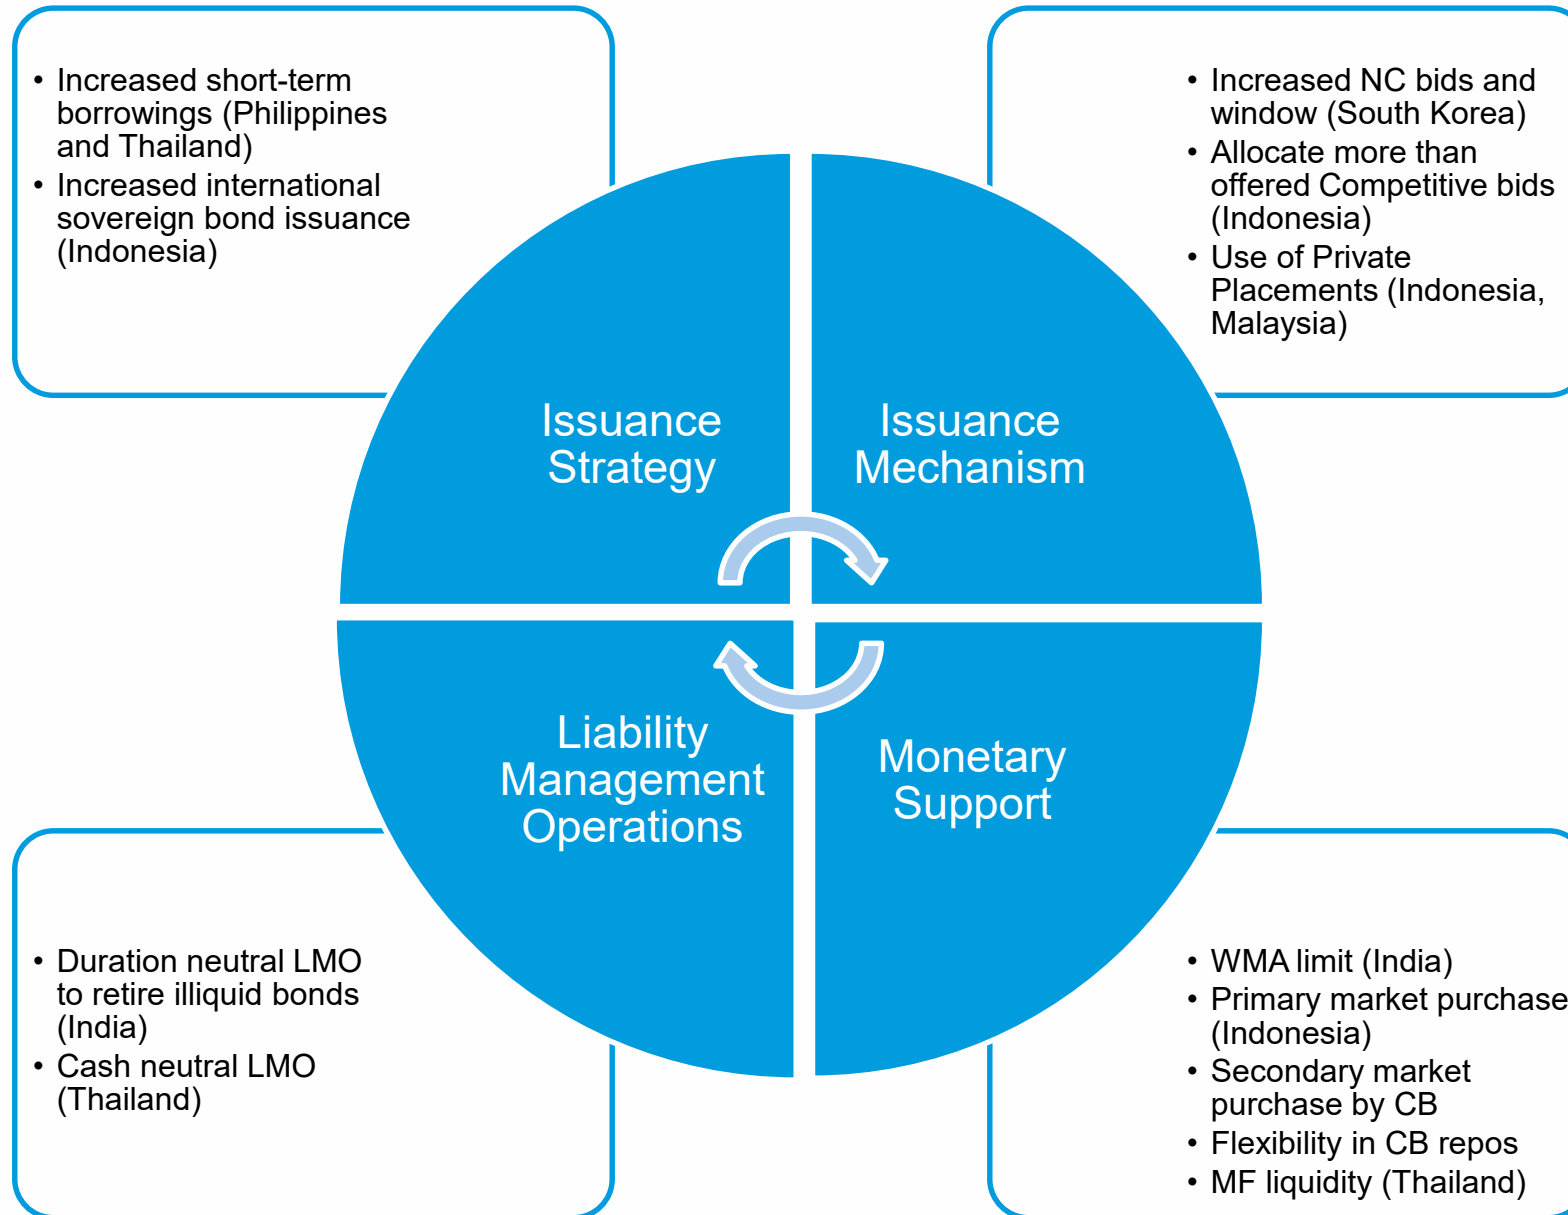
• Increased short-term borrowings (Philippines and Thailand)
• Increased international sovereign bond issuance (Indonesia)

• Increased NC bids and window (South Korea)
• Allocate more than offered Competitive bids (Indonesia)
• Use of Private Placements (Indonesia, Malaysia)

Issuance Strategy

Issuance Mechanism

Liability Management Operations

Monetary Support

• Duration neutral LMO to retire illiquid bonds (India)
• Cash neutral LMO (Thailand)

• WMA limit (India)
• Primary market purchase (Indonesia)
• Secondary market purchase by CB
• Flexibility in CB repos
• MF liquidity (Thailand)